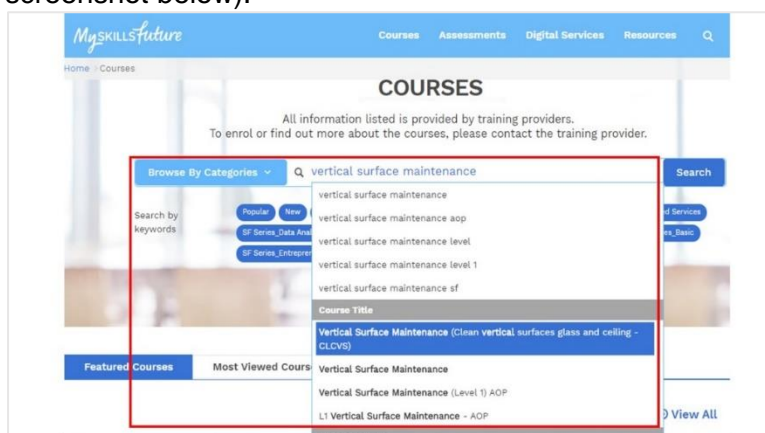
screenshot below).

MySKILLSfuture

Courses Assessments Digital Services Resources

Home > Courses

COURSES

All information listed is provided by training providers.
To enrol or find out more about the courses, please contact the training provider.

Browse By Categories

vertical surface maintenance

Search

vertical surface maintenance
vertical surface maintenance aop
vertical surface maintenance level
vertical surface maintenance level 1
vertical surface maintenance sf

Course Title

Vertical Surface Maintenance (Clean vertical surfaces glass and ceiling - CLCVS)
Vertical Surface Maintenance
Vertical Surface Maintenance (Level 1) AOP
L1 Vertical Surface Maintenance - AOP

Search by keywords

Popular New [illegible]

SF Series_Data Anal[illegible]

SF Series_Entrepren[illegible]

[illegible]d Services

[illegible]es_Basic

Featured Courses

Most Viewed Cours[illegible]

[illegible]) View All